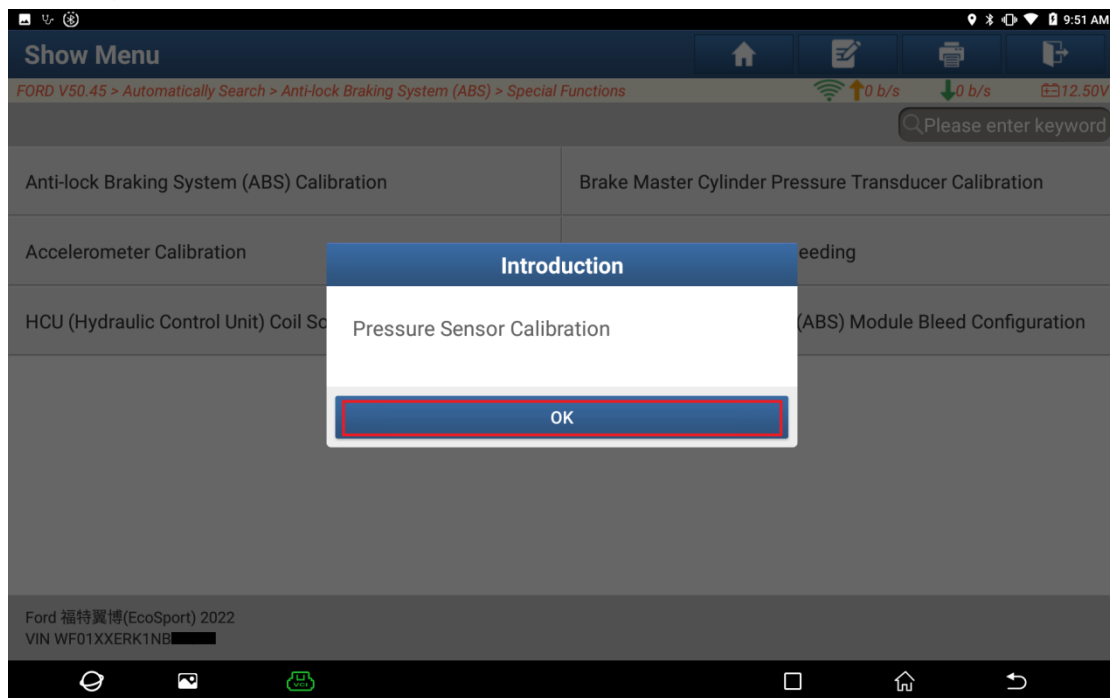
9:51 AM

Show Menu

FORD V50.45 > Automatically Search > Anti-lock Braking System (ABS) > Special Functions

0 b/s 0 b/s 12.50V

Please enter keyword

Anti-lock Braking System (ABS) Calibration

Brake Master Cylinder Pressure Transducer Calibration

Accelerometer Calibration

eeding

HCU (Hydraulic Control Unit) Coil Sc

(ABS) Module Bleed Configuration

Introduction

Pressure Sensor Calibration

OK

Ford 福特翼博(EcoSport) 2022
VIN WF01XXERK1NB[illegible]

VCI